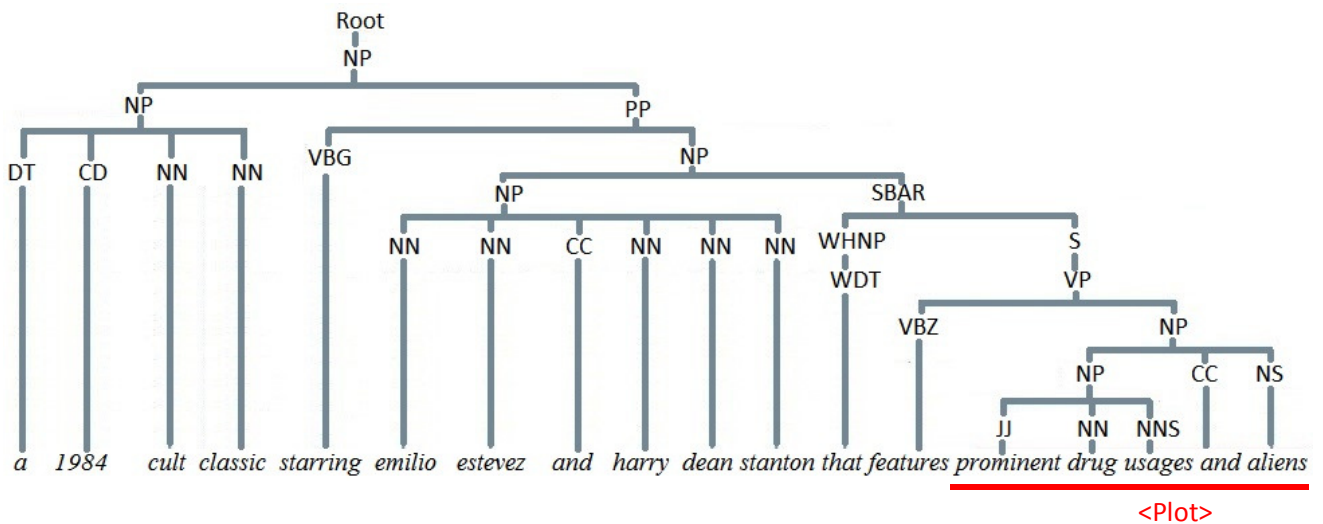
Root
NP
NP
PP
DT CD NN NN
VBG
NP
NP
SBAR
NN NN CC NN NN NN
WHNP
S
WDT
VP
VBZ
NP
NP
CC
NS
JJ NN NNS

a 1984 cult classic starring emilio estevez and harry dean stanton that features prominent drug usages and aliens

<Plot>